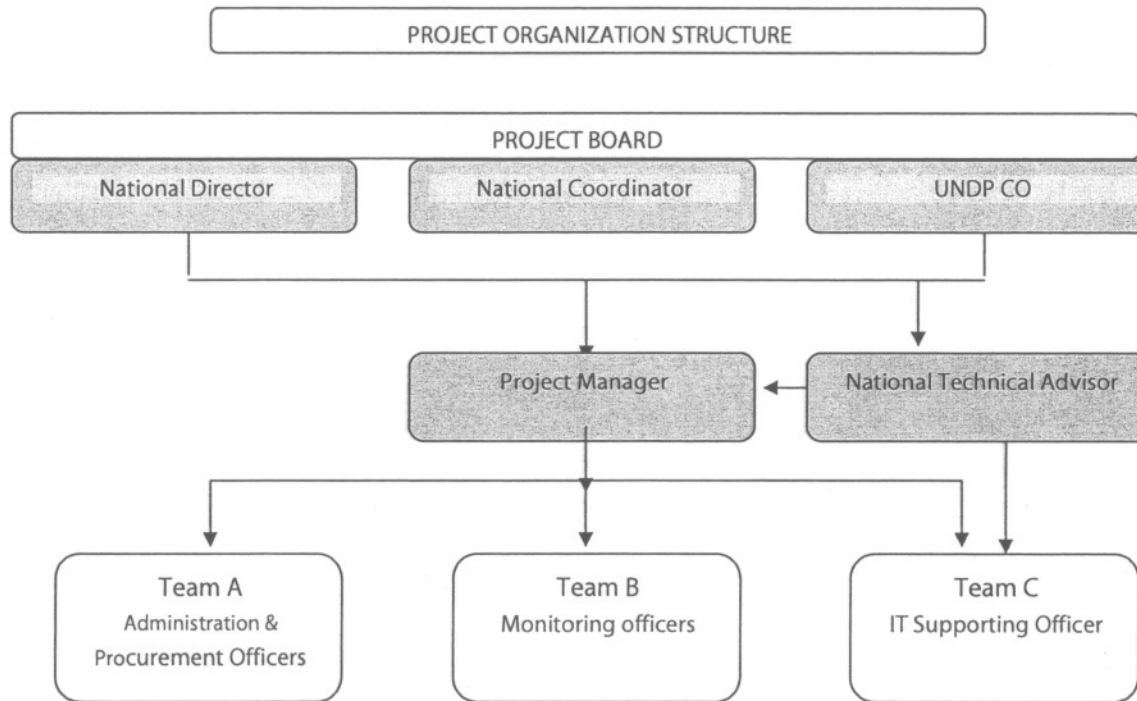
PROJECT ORGANIZATION STRUCTURE

PROJECT BOARD

National Director

National Coordinator

UNDP CO

Project Manager

National Technical Advisor

Team A
Administration & Procurement Officers

Team B
Monitoring officers

Team C
IT Supporting Officer